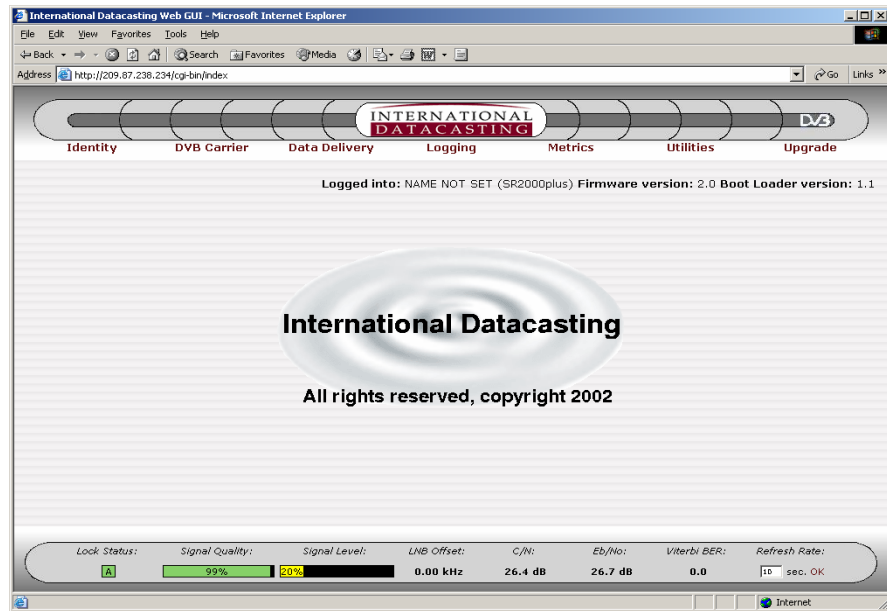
International Datacasting Web GUI - Microsoft Internet Explorer

File Edit View Favorites Tools Help

Back Search Favorites Media

Address http://209.87.238.234/cgi-bin/index

Go Links

INTERNATIONAL DATACASTING

DVB

Identity DVB Carrier Data Delivery Logging Metrics Utilities Upgrade

Logged into: NAME NOT SET (SR2000plus) Firmware version: 2.0 Boot Loader version: 1.1

International Datacasting

All rights reserved, copyright 2002

| Lock Status: | Signal Quality: | Signal Level: | LNB Offset: | C/N: | Eb/No: | Viterbi BER: | Refresh Rate: |
|---|---|---|---|---|---|---|---|
| A | 99% | 20% | 0.00 kHz | 26.4 dB | 26.7 dB | 0.0 | 10 sec. OK |

Internet